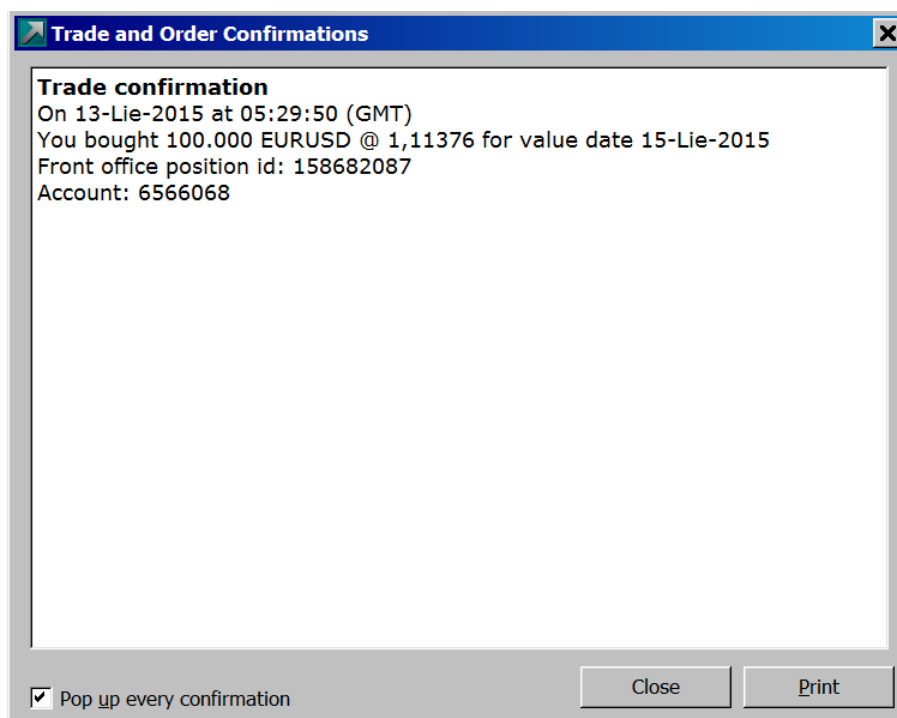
Trade and Order Confirmations

Trade confirmation
On 13-Lie-2015 at 05:29:50 (GMT)
You bought 100.000 EURUSD @ 1,11376 for value date 15-Lie-2015
Front office position id: 158682087
Account: 6566068

Pop up every confirmation

Close

Print